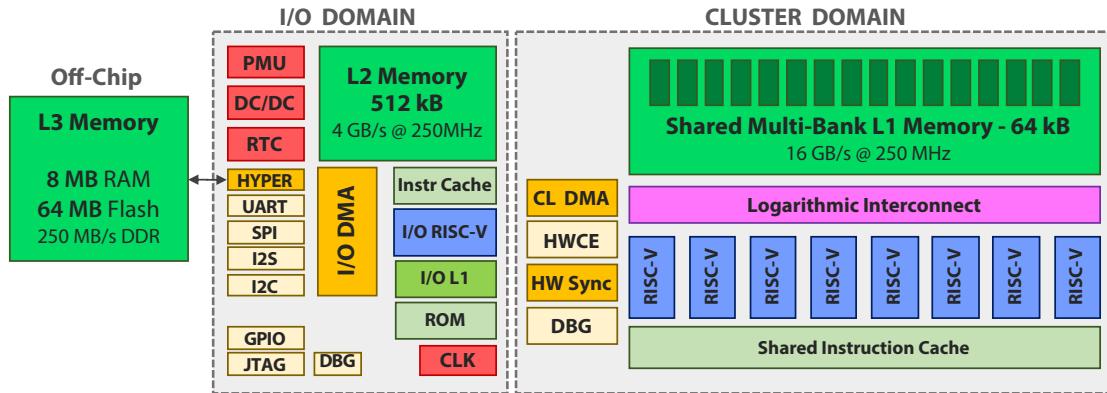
I/O DOMAIN

CLUSTER DOMAIN

Off-Chip

L3 Memory

8 MB RAM
64 MB Flash
250 MB/s DDR

PMU
DC/DC
RTC
HYPER
UART
SPI
I2S
I2C
GPIO
JTAG
DBG

L2 Memory
512 kB
4 GB/s @ 250MHz

I/O DMA

Instr Cache
I/O RISC-V
I/O L1
ROM
CLK

Shared Multi-Bank L1 Memory - 64 kB
16 GB/s @ 250 MHz

CL DMA
HWCE
HW Sync
DBG

Logarithmic Interconnect

RISC-V
RISC-V
RISC-V
RISC-V
RISC-V
RISC-V
RISC-V
RISC-V

Shared Instruction Cache